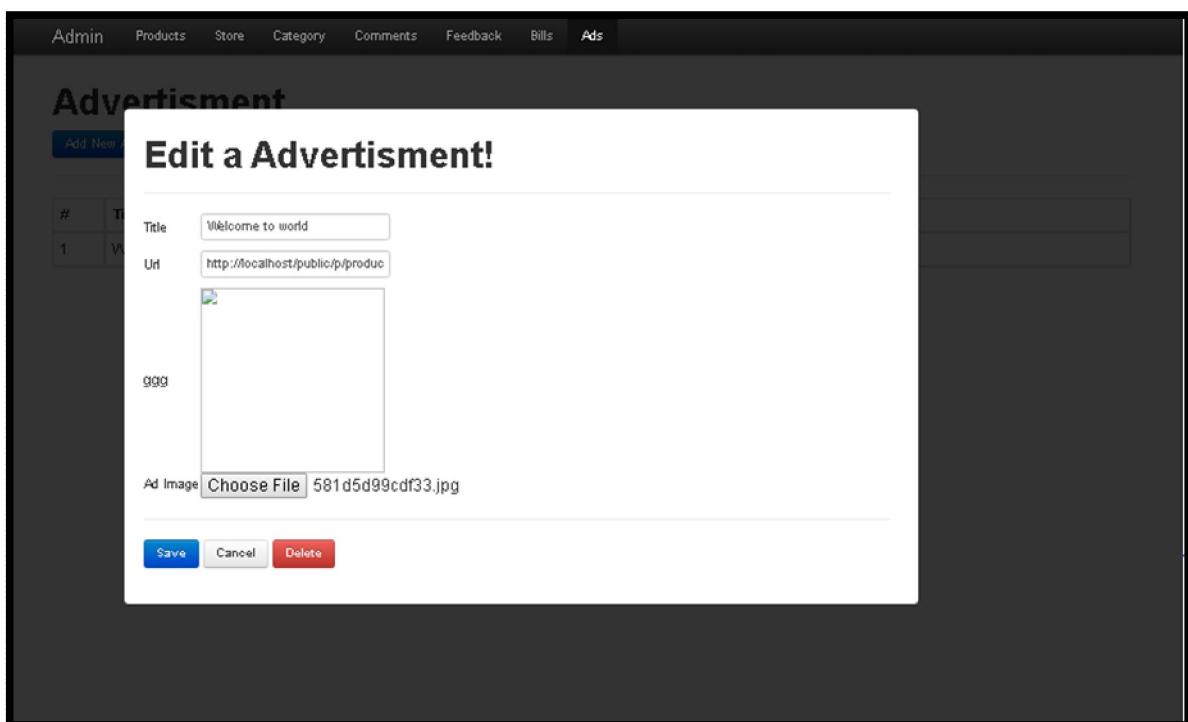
Admin Products Store Category Comments Feedback Bills Ads

Advertisment

Add New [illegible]

| # | T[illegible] |
|---|---|
| 1 | W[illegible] |

Edit a Advertisment!

Title Welcome to world

Url http://localhost/public/p/produc

ggg

Ad Image Choose File 581d5d99cdf33.jpg

Save Cancel Delete